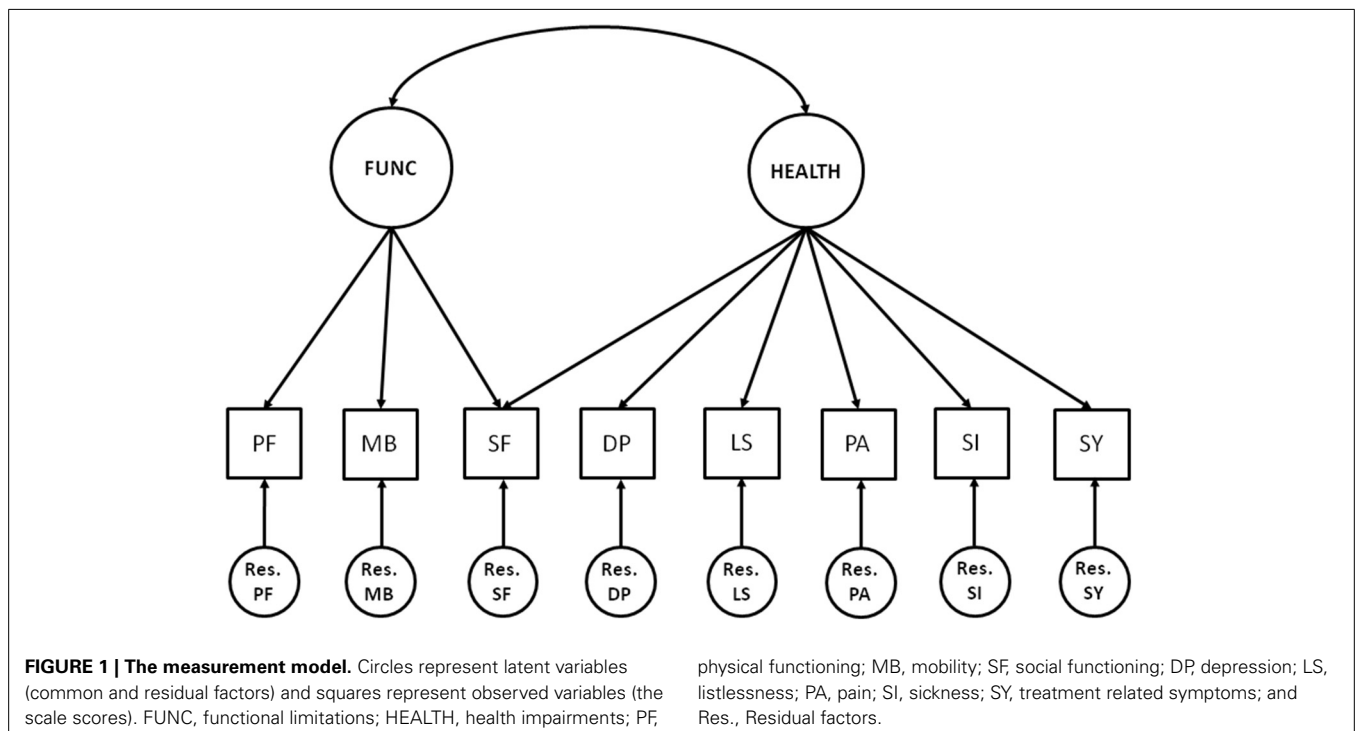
FUNC

HEALTH

PF

MB

SF

DP

LS

PA

SI

SY

Res. PF

Res. MB

Res. SF

Res. DP

Res. LS

Res. PA

Res. SI

Res. SY

**FIGURE 1 | The measurement model.** Circles represent latent variables (common and residual factors) and squares represent observed variables (the scale scores). FUNC, functional limitations; HEALTH, health impairments; PF, physical functioning; MB, mobility; SF, social functioning; DP, depression; LS, listlessness; PA, pain; SI, sickness; SY, treatment related symptoms; and Res., Residual factors.